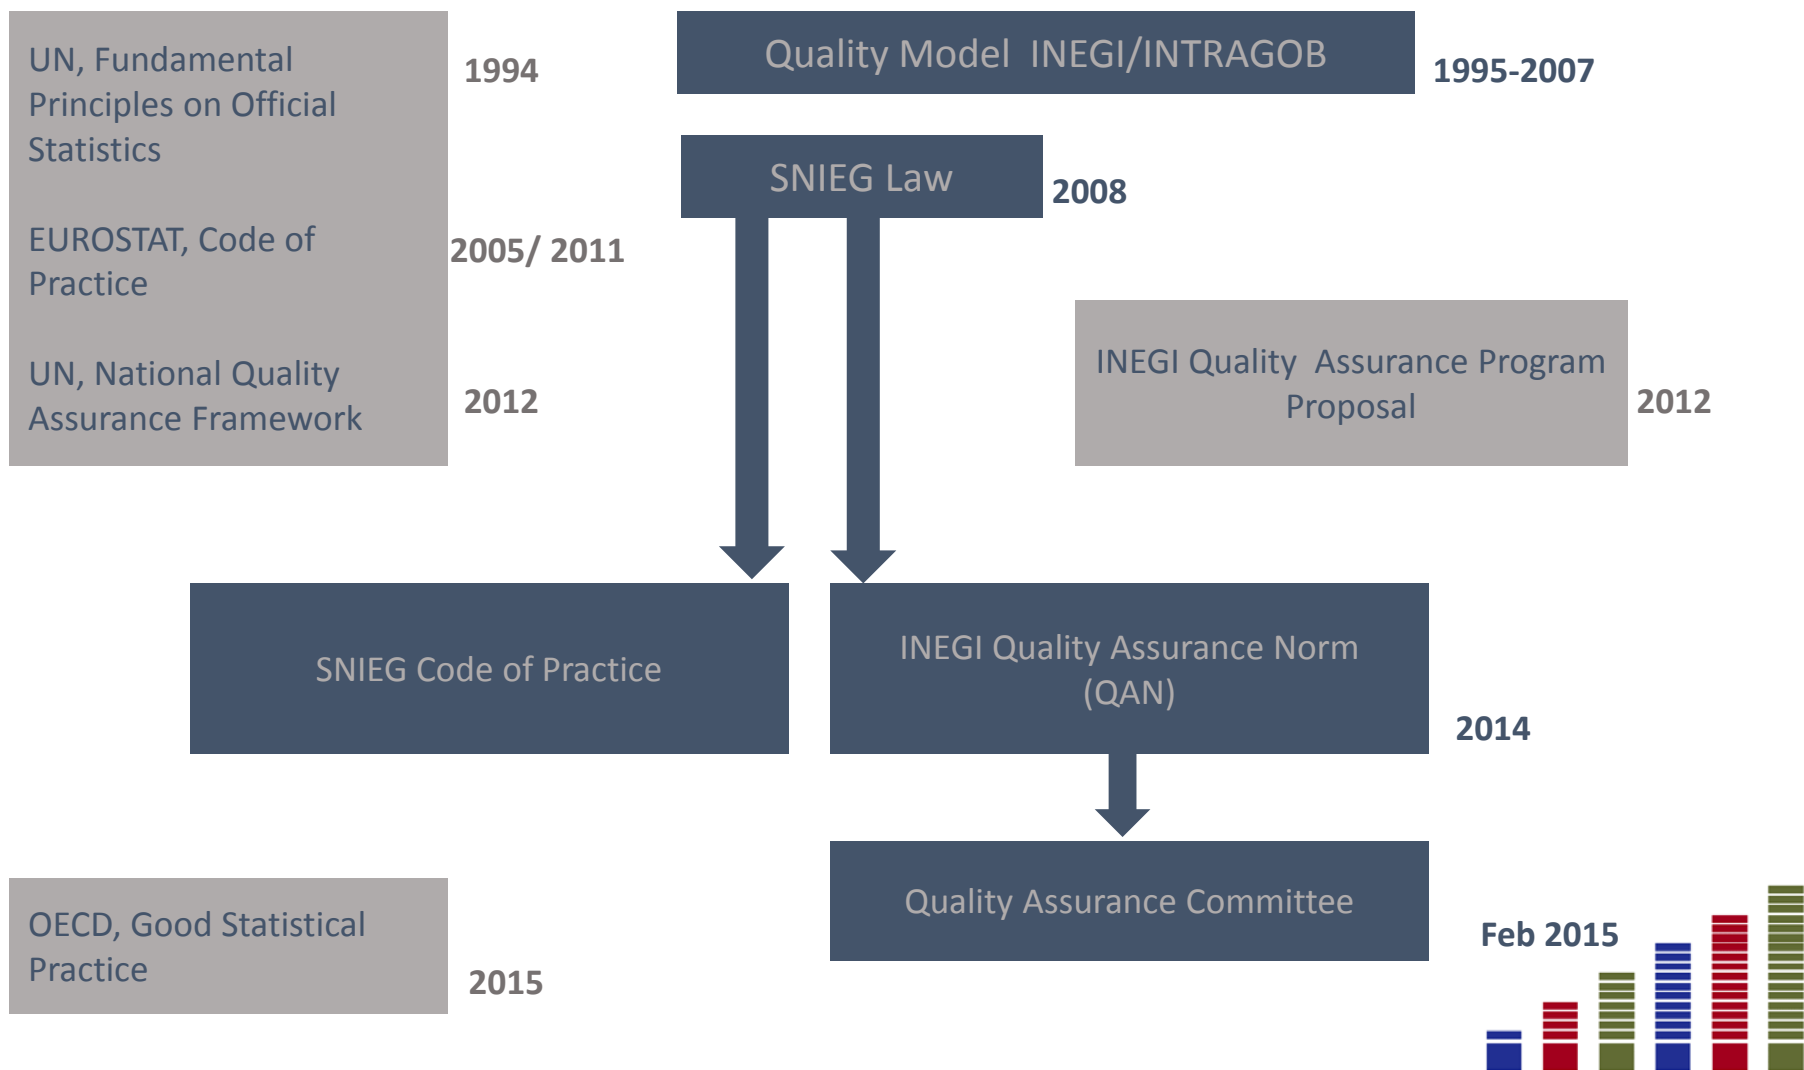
UN, Fundamental Principles on Official Statistics

1994

EUROSTAT, Code of Practice

2005/ 2011

UN, National Quality Assurance Framework

2012

Quality Model INEGI/INTRAGOB

1995-2007

SNIEG Law

2008

INEGI Quality Assurance Program Proposal

2012

SNIEG Code of Practice

INEGI Quality Assurance Norm (QAN)

2014

Quality Assurance Committee

Feb 2015

OECD, Good Statistical Practice

2015